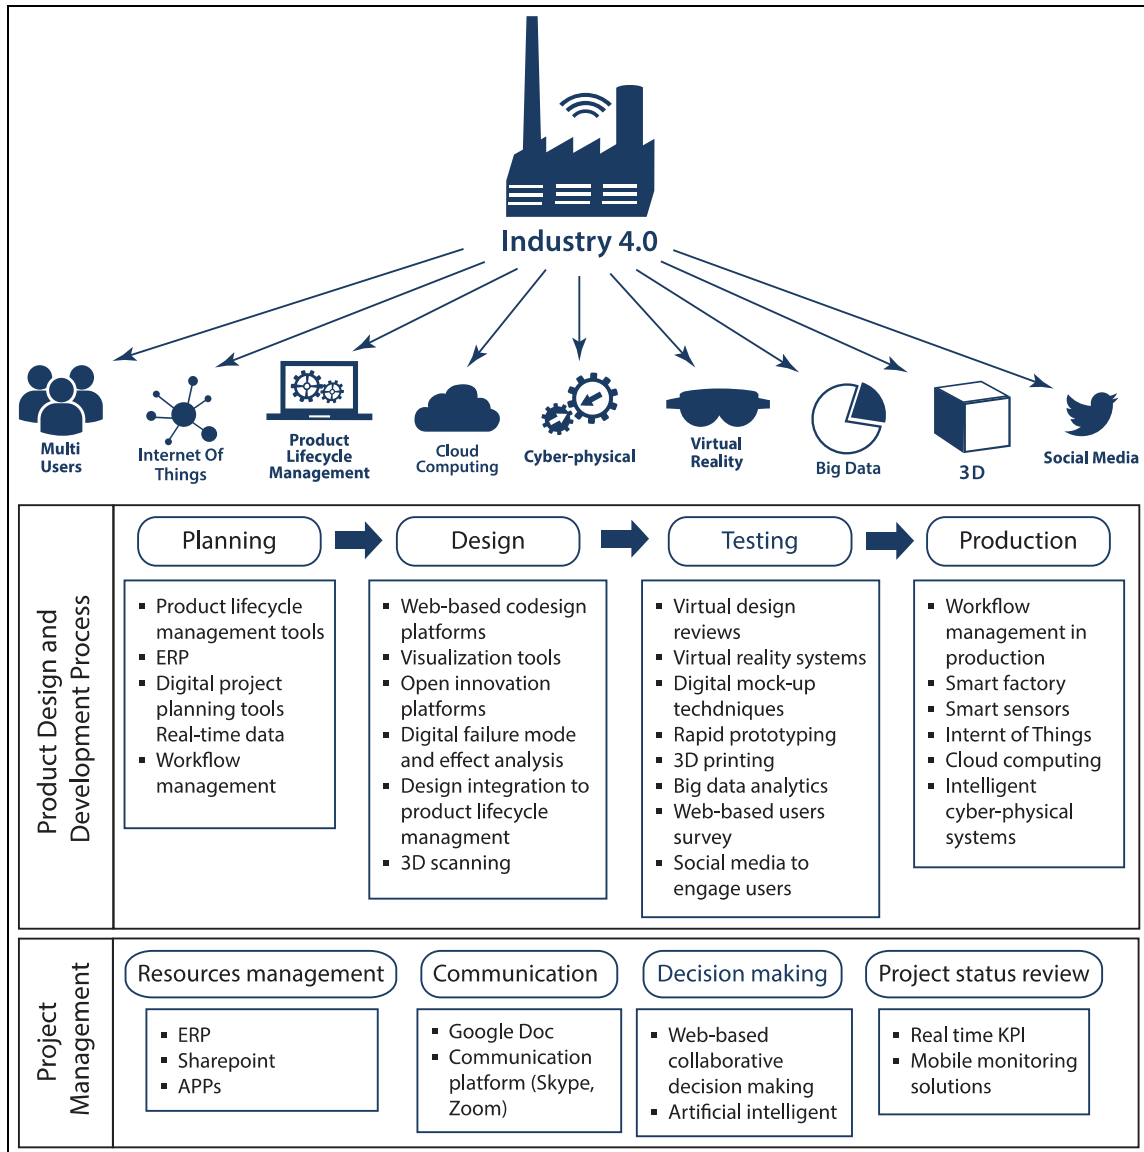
Industry 4.0

Multi Users

Internet Of Things

Product Lifecycle Management

Cloud Computing

Cyber-physical

Virtual Reality

Big Data

3D

Social Media

Product Design and Development Process

Planning

- Product lifecycle management tools
- ERP
- Digital project planning tools Real-time data
- Workflow management

Design

- Web-based codesign platforms
- Visualization tools
- Open innovation platforms
- Digital failure mode and effect analysis
- Design integration to product lifecycle managment
- 3D scanning

Testing

- Virtual design reviews
- Virtual reality systems
- Digital mock-up techdniques
- Rapid prototyping
- 3D printing
- Big data analytics
- Web-based users survey
- Social media to engage users

Production

- Workflow management in production
- Smart factory
- Smart sensors
- Internt of Things
- Cloud computing
- Intelligent cyber-physical systems

Project Management

Resources management

- ERP
- Sharepoint
- APPs

Communication

- Google Doc
- Communication platform (Skype, Zoom)

Decision making

- Web-based collaborative decision making
- Artificial intelligent

Project status review

- Real time KPI
- Mobile monitoring solutions